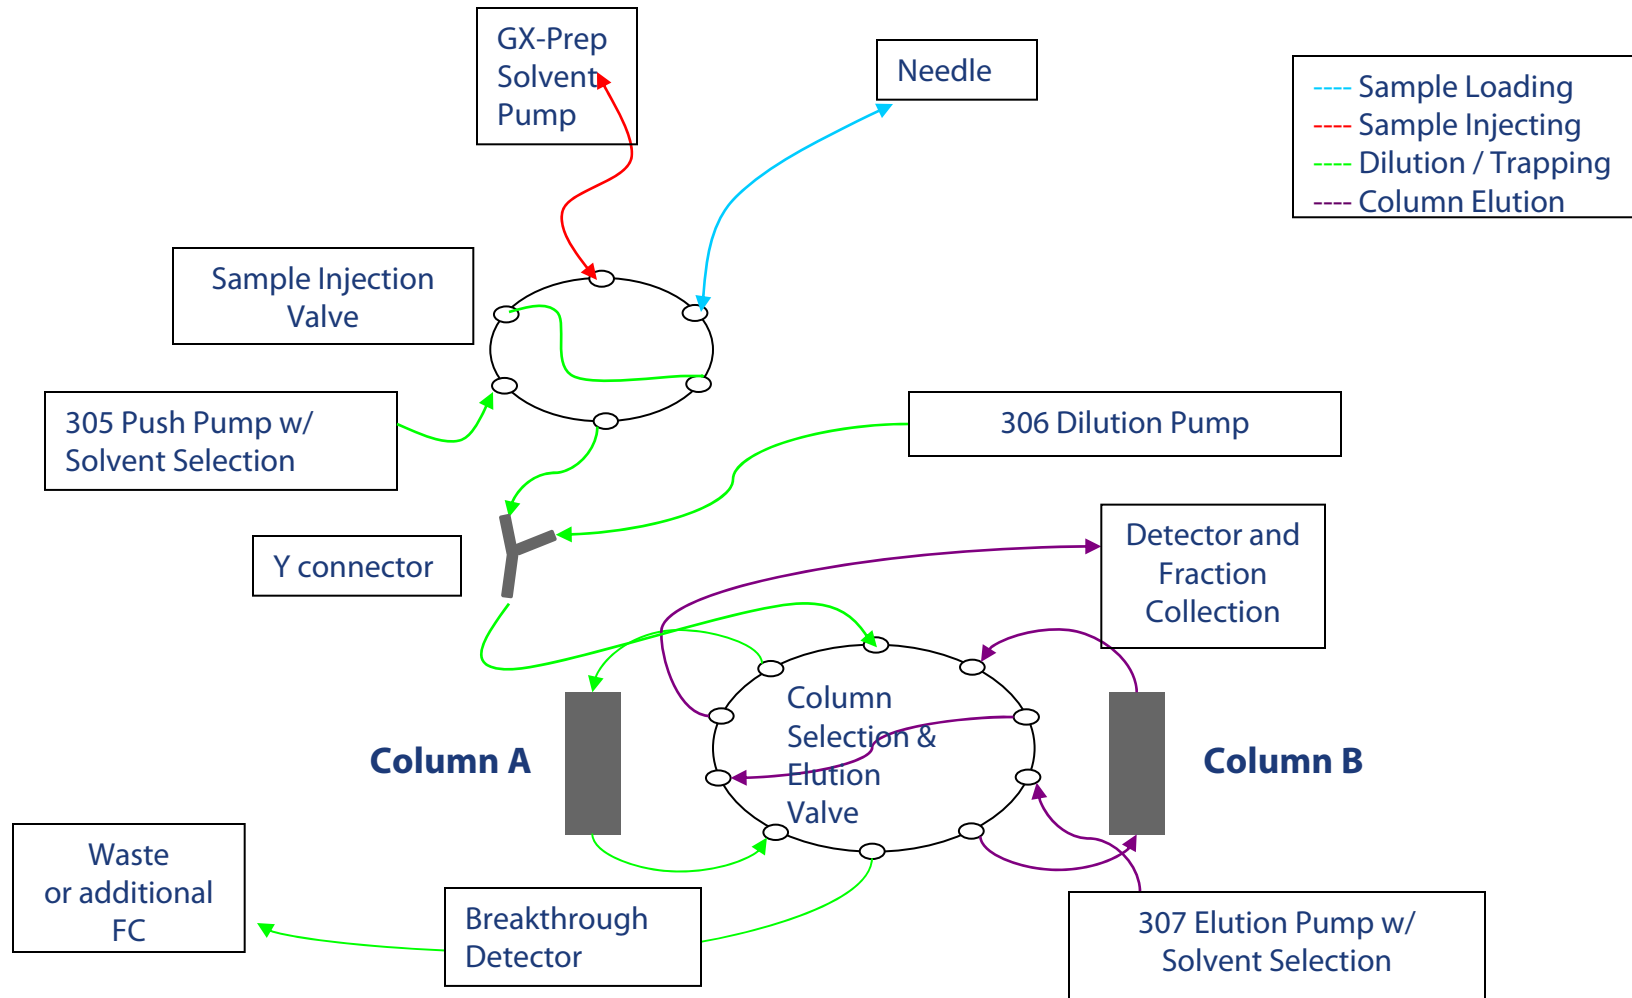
GX-Prep Solvent Pump

Needle

---- Sample Loading
---- Sample Injecting
---- Dilution / Trapping
---- Column Elution

Sample Injection Valve

305 Push Pump w/ Solvent Selection

306 Dilution Pump

Y connector

Detector and Fraction Collection

Column A

Column Selection & Elution Valve

Column B

Waste or additional FC

Breakthrough Detector

307 Elution Pump w/ Solvent Selection